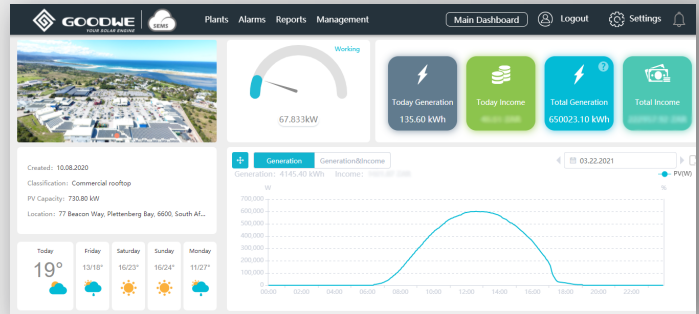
GOODWE YOUR SOLAR ENGINE SEMS Plants Alarms Reports Management Main Dashboard Logout Settings

Working

67.833kW

Today Generation 135.60 kWh

Today Income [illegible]

Total Generation 650023.10 kWh

Total Income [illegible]

Created: 10.08.2020

Classification: Commercial rooftop

PV Capacity: 730.80 kW

Location: 77 Beacon Way, Plettenberg Bay, 6600, South Af...

Today 19°

Friday 13/18°

Saturday 16/23°

Sunday 16/24°

Monday 11/27°

Generation Generation&Income

03.22.2021

Generation: 4145.40 kWh Income: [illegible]

PV(W)

W

%

700,000
600,000
500,000
400,000
300,000
200,000
100,000
0

00:00 02:00 04:00 06:00 08:00 10:00 12:00 14:00 16:00 18:00 20:00 22:00